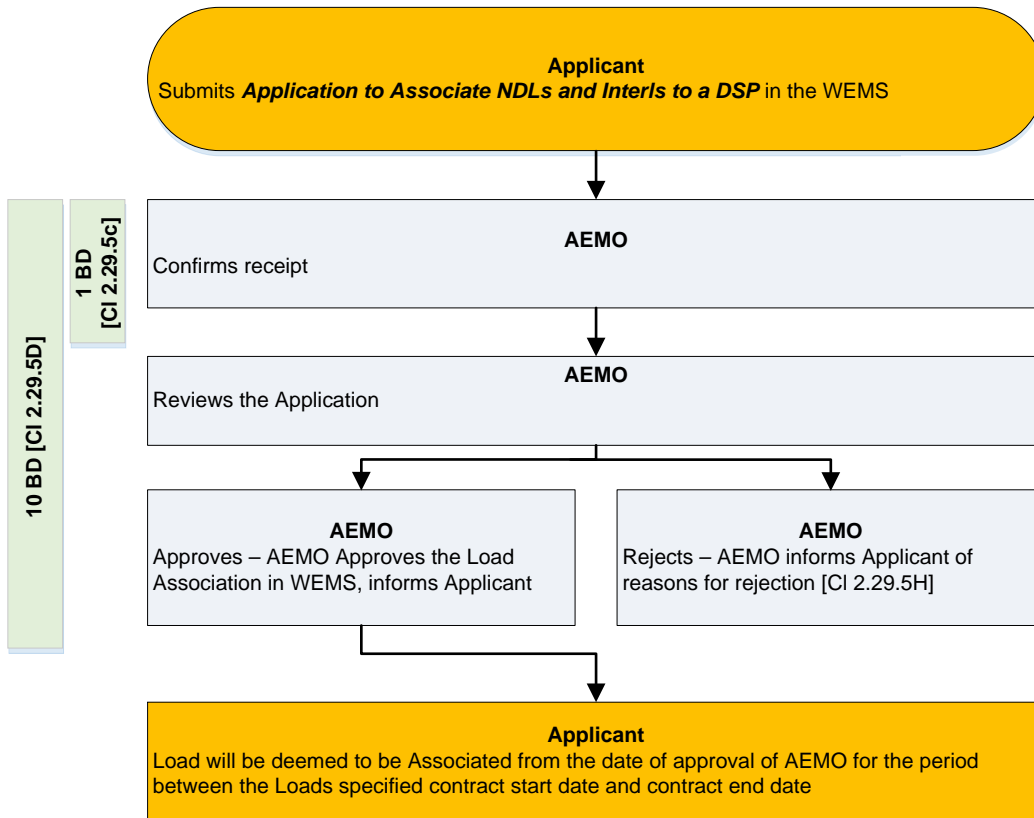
**Applicant**
Submits ***Application to Associate NDLs and Interls to a DSP*** in the WEMS

**AEMO**
Confirms receipt

**1 BD [Cl 2.29.5c]**

**10 BD [Cl 2.29.5D]**

**AEMO**
Reviews the Application

**AEMO**
Approves – AEMO Approves the Load Association in WEMS, informs Applicant

**AEMO**
Rejects – AEMO informs Applicant of reasons for rejection [Cl 2.29.5H]

**Applicant**
Load will be deemed to be Associated from the date of approval of AEMO for the period between the Loads specified contract start date and contract end date